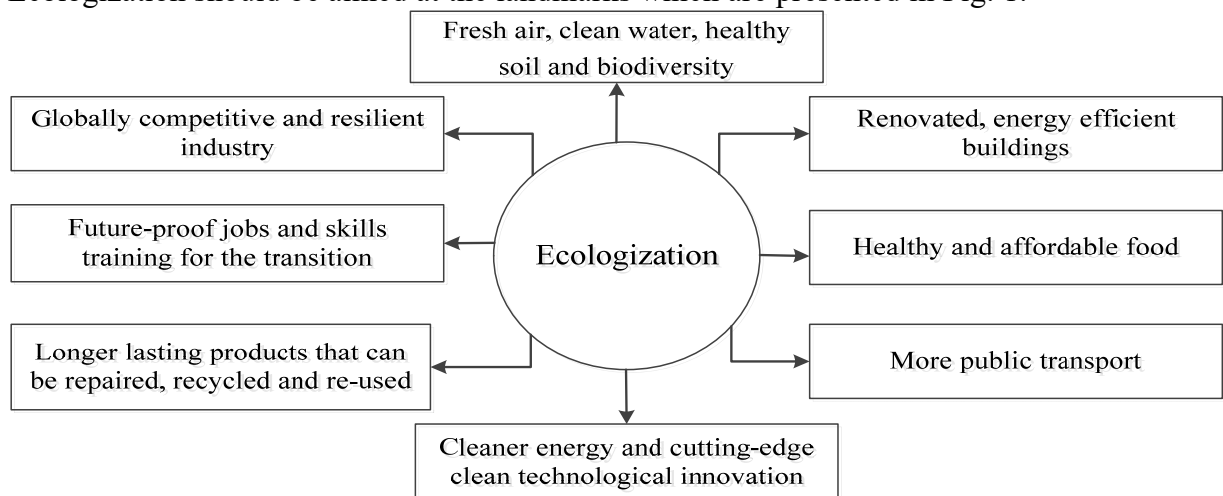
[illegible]

Fresh air, clean water, healthy soil and biodiversity

Globally competitive and resilient industry

Renovated, energy efficient buildings

Future-proof jobs and skills training for the transition

Ecologization

Healthy and affordable food

Longer lasting products that can be repaired, recycled and re-used

More public transport

Cleaner energy and cutting-edge clean technological innovation